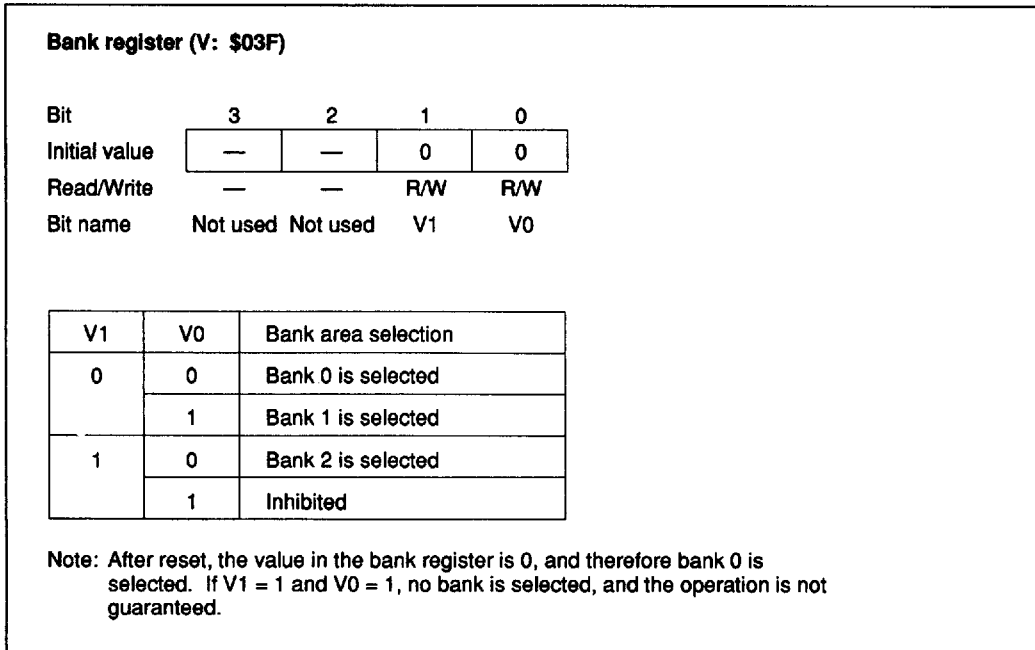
**Bank register (V: $03F)**

| Bit | 3 | 2 | 1 | 0 |
|---|---|---|---|---|
| Initial value | — | — | 0 | 0 |
| Read/Write | — | — | R/W | R/W |
| Bit name | Not used | Not used | V1 | V0 |

| V1 | V0 | Bank area selection |
|---|---|---|
| 0 | 0 | Bank 0 is selected |
|  | 1 | Bank 1 is selected |
| 1 | 0 | Bank 2 is selected |
|  | 1 | Inhibited |

Note: After reset, the value in the bank register is 0, and therefore bank 0 is selected. If V1 = 1 and V0 = 1, no bank is selected, and the operation is not guaranteed.